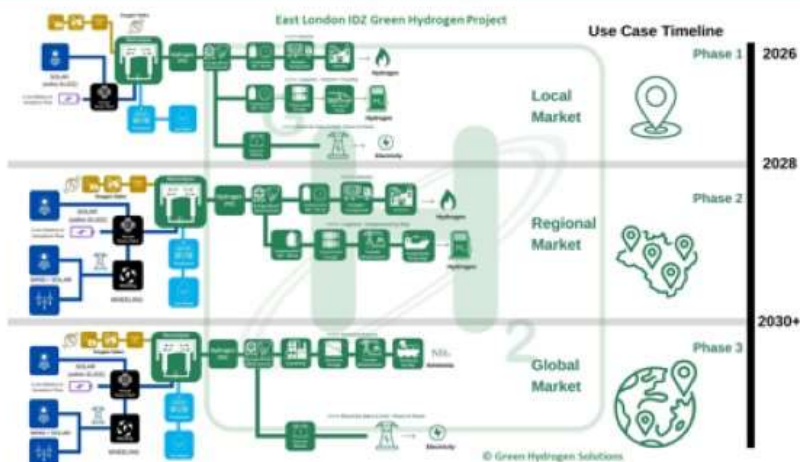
East London IDZ Green Hydrogen Project

Use Case Timeline

Phase 1

2026

SOLAR

Hydrogen

Hydrogen

Electricity

Local Market

2028

Phase 2

SOLAR

WIND + SOLAR

WHEELING

Hydrogen

Hydrogen

Regional Market

2030+

Phase 3

SOLAR

WIND + SOLAR

WHEELING

$NH_3$

Ammonia

Electricity

Global Market

© Green Hydrogen Solutions